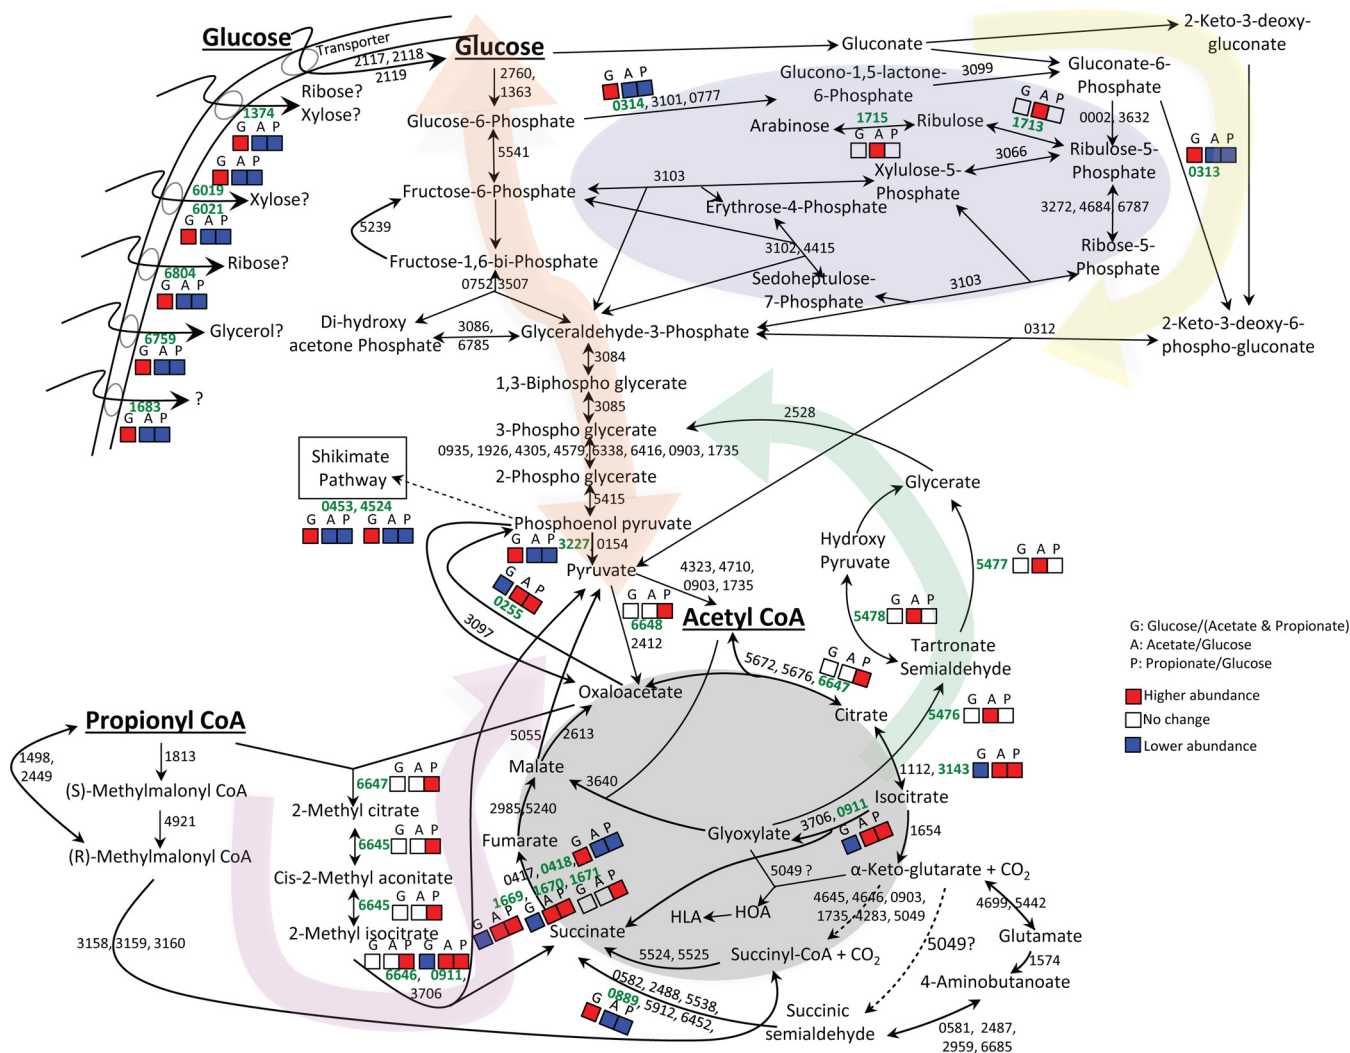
Glucose
Transporter
2117, 2118
2119
Glucose
Gluconate
2-Keto-3-deoxy-gluconate
2760, 1363
G A P
0314, 3101, 0777
Glucono-1,5-lactone-6-Phosphate
3099
Gluconate-6-Phosphate
Ribose?
Xylose?
1374
G A P
Glucose-6-Phosphate
Arabinose
1715
G A P
Ribulose
G A P
1713
0002, 3632
G A P
0313
G A P
6019
6021
Xylose?
5541
3066
Ribulose-5-Phosphate
G A P
Fructose-6-Phosphate
3103
Xylulose-5-Phosphate
Erythrose-4-Phosphate
3272, 4684, 6787
5239
Ribose?
6804
G A P
Fructose-1,6-bi-Phosphate
3102, 4415
Ribose-5-Phosphate
0752, 3507
Sedoheptulose-7-Phosphate
3103
Di-hydroxy acetone Phosphate
3086, 6785
Glyceraldehyde-3-Phosphate
0312
2-Keto-3-deoxy-6-phospho-gluconate
6759
Glycerol?
G A P
3084
1,3-Biphospho glycerate
1683
?
G A P
3085
2528
3-Phospho glycerate
0935, 1926, 4305, 4579, 6338, 6416, 0903, 1735
Shikimate Pathway
2-Phospho glycerate
Glycerate
5415
0453, 4524
G A P G A P
Phosphoenol pyruvate
G A P 3227 0154
Hydroxy Pyruvate
G A P
5477
G A P
0255
Pyruvate
4323, 4710, 0903, 1735
G A P
5478
G A P
6648
2412
Acetyl CoA
Tartronate Semialdehyde
G: Glucose/(Acetate & Propionate)
A: Acetate/Glucose
P: Propionate/Glucose
3097
G A P
5672, 5676, 6647
G A P
5476
Higher abundance
No change
Lower abundance
Oxaloacetate
Citrate
Propionyl CoA
1813
5055
2613
1498, 2449
6647
G A P
(S)-Methylmalonyl CoA
Malate
3640
1112, 3143
G A P
2-Methyl citrate
2985, 5240
Isocitrate
4921
G A P
3706, 0911
G A P
(R)-Methylmalonyl CoA
6645
Fumarate
G A P
Glyoxylate
1654
Cis-2-Methyl aconitate
0417, 0418
G A P
5049 ?
α-Keto-glutarate + $CO_2$
6645
G A P
1669, 1670, 1671
G A P
4645, 4646, 0903, 1735, 4283, 5049
4699, 5442
2-Methyl isocitrate
G A P
HLA
HOA
3158, 3159, 3160
G A P G A P
Succinate
5049?
Glutamate
6646, 0911
3706
5524, 5525
Succinyl-CoA + $CO_2$
1574
4-Aminobutanoate
0582, 2488, 5538, 0889, 5912, 6452,
G A P
Succinic semialdehyde
0581, 2487, 2959, 6685